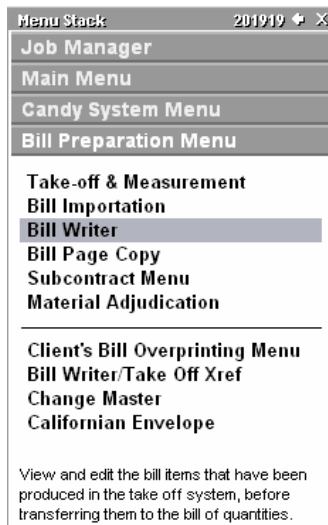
Menu Stack 201919 ◆ X
Job Manager
Main Menu
Candy System Menu
Bill Preparation Menu

Take-off & Measurement
Bill Importation
Bill Writer
Bill Page Copy
Subcontract Menu
Material Adjudication

Client's Bill Overprinting Menu
Bill Writer/Take Off Xref
Change Master
Californian Envelope

View and edit the bill items that have been produced in the take off system, before transferring them to the bill of quantities.